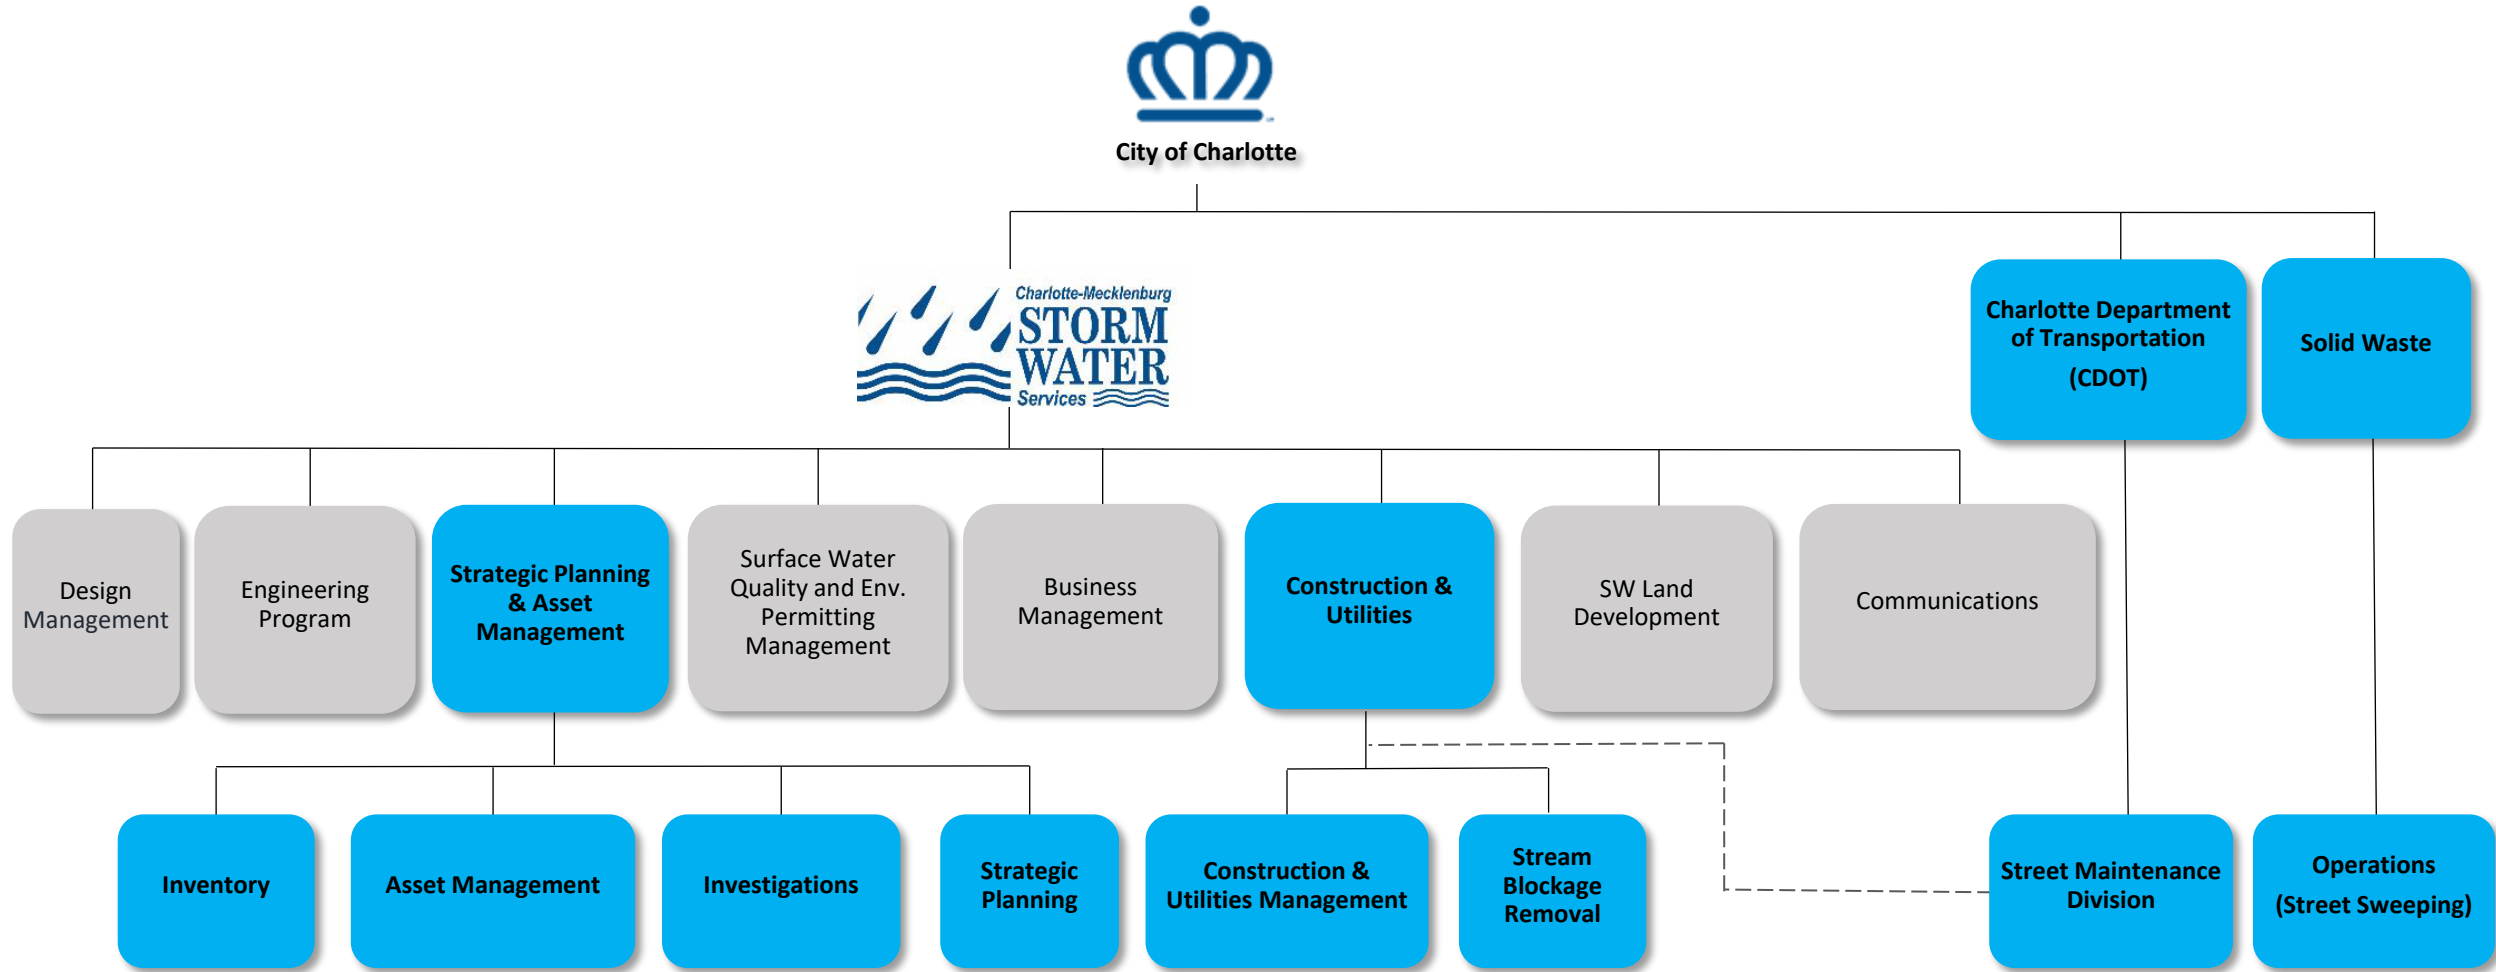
City of Charlotte

Charlotte-Mecklenburg STORM WATER Services

Charlotte Department of Transportation (CDOT)

Solid Waste

Design Management

Engineering Program

Strategic Planning & Asset Management

Surface Water Quality and Env. Permitting Management

Business Management

Construction & Utilities

SW Land Development

Communications

Inventory

Asset Management

Investigations

Strategic Planning

Construction & Utilities Management

Stream Blockage Removal

Street Maintenance Division

Operations (Street Sweeping)